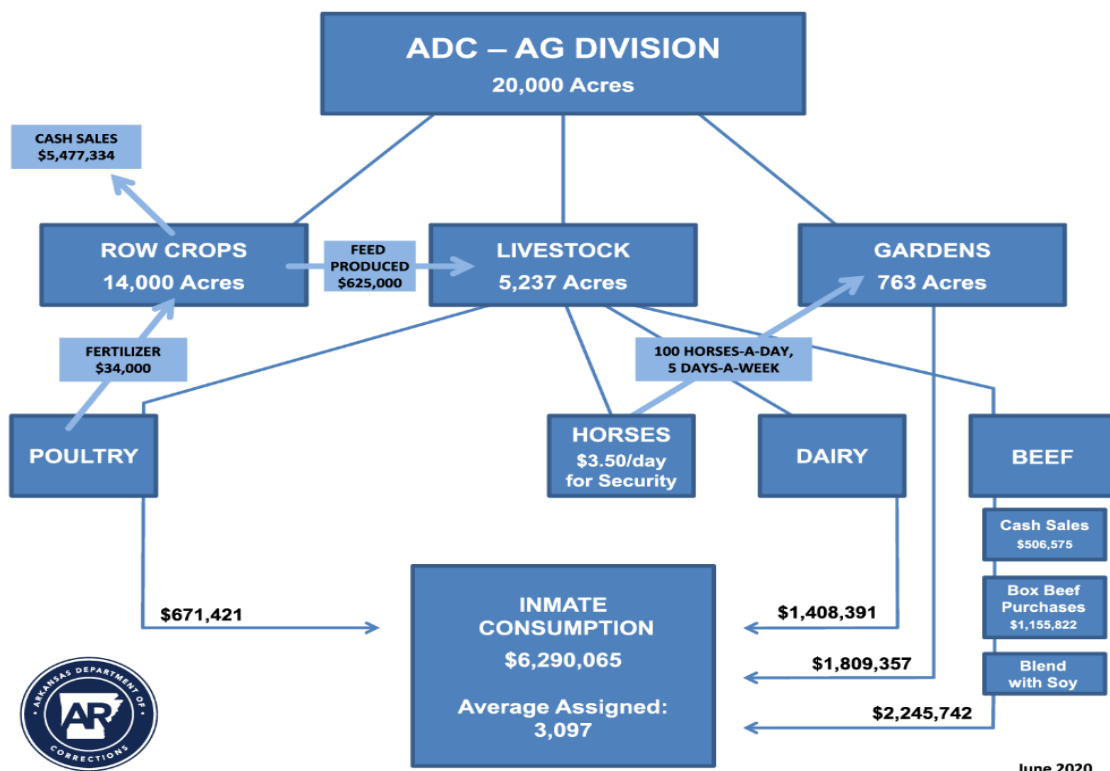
ADC – AG DIVISION
20,000 Acres

CASH SALES
$5,477,334

ROW CROPS
14,000 Acres

FEED PRODUCED
$625,000

LIVESTOCK
5,237 Acres

GARDENS
763 Acres

FERTILIZER
$34,000

100 HORSES-A-DAY,
5 DAYS-A-WEEK

POULTRY

HORSES
$3.50/day for Security

DAIRY

BEEF

Cash Sales
$506,575

Box Beef Purchases
$1,155,822

Blend with Soy

$671,421

INMATE CONSUMPTION
$6,290,065

Average Assigned:
3,097

$1,408,391

$1,809,357

$2,245,742

ARKANSAS DEPARTMENT OF CORRECTIONS
AR

June 2020